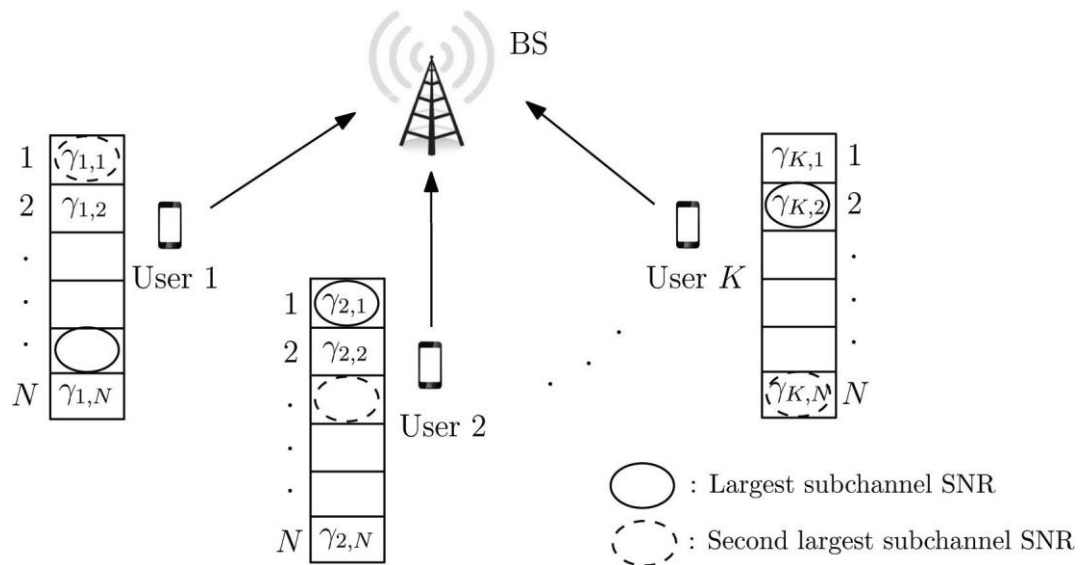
BS

1 $\gamma_{1,1}$
2 $\gamma_{1,2}$
.
.
.
$N$ $\gamma_{1,N}$

User 1

1 $\gamma_{2,1}$
2 $\gamma_{2,2}$
.
.
.
$N$ $\gamma_{2,N}$

User 2

User $K$

$\gamma_{K,1}$ 1
$\gamma_{K,2}$ 2
.
.
.
$\gamma_{K,N}$ $N$

: Largest subchannel SNR

: Second largest subchannel SNR